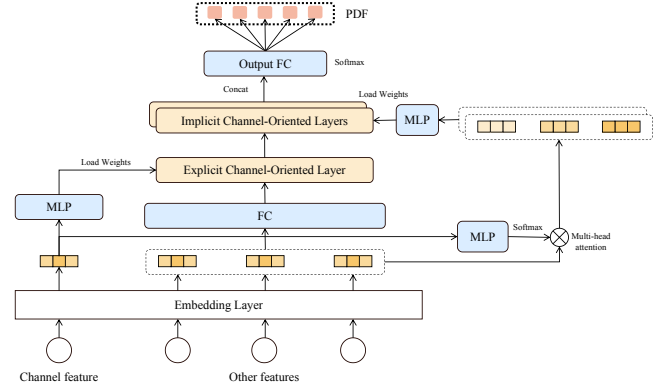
PDF

Output FC

Softmax

Concat

Load Weights

Implicit Channel-Oriented Layers

MLP

Load Weights

Explicit Channel-Oriented Layer

MLP

FC

MLP

Softmax

Multi-head attention

Embedding Layer

Channel feature

Other features